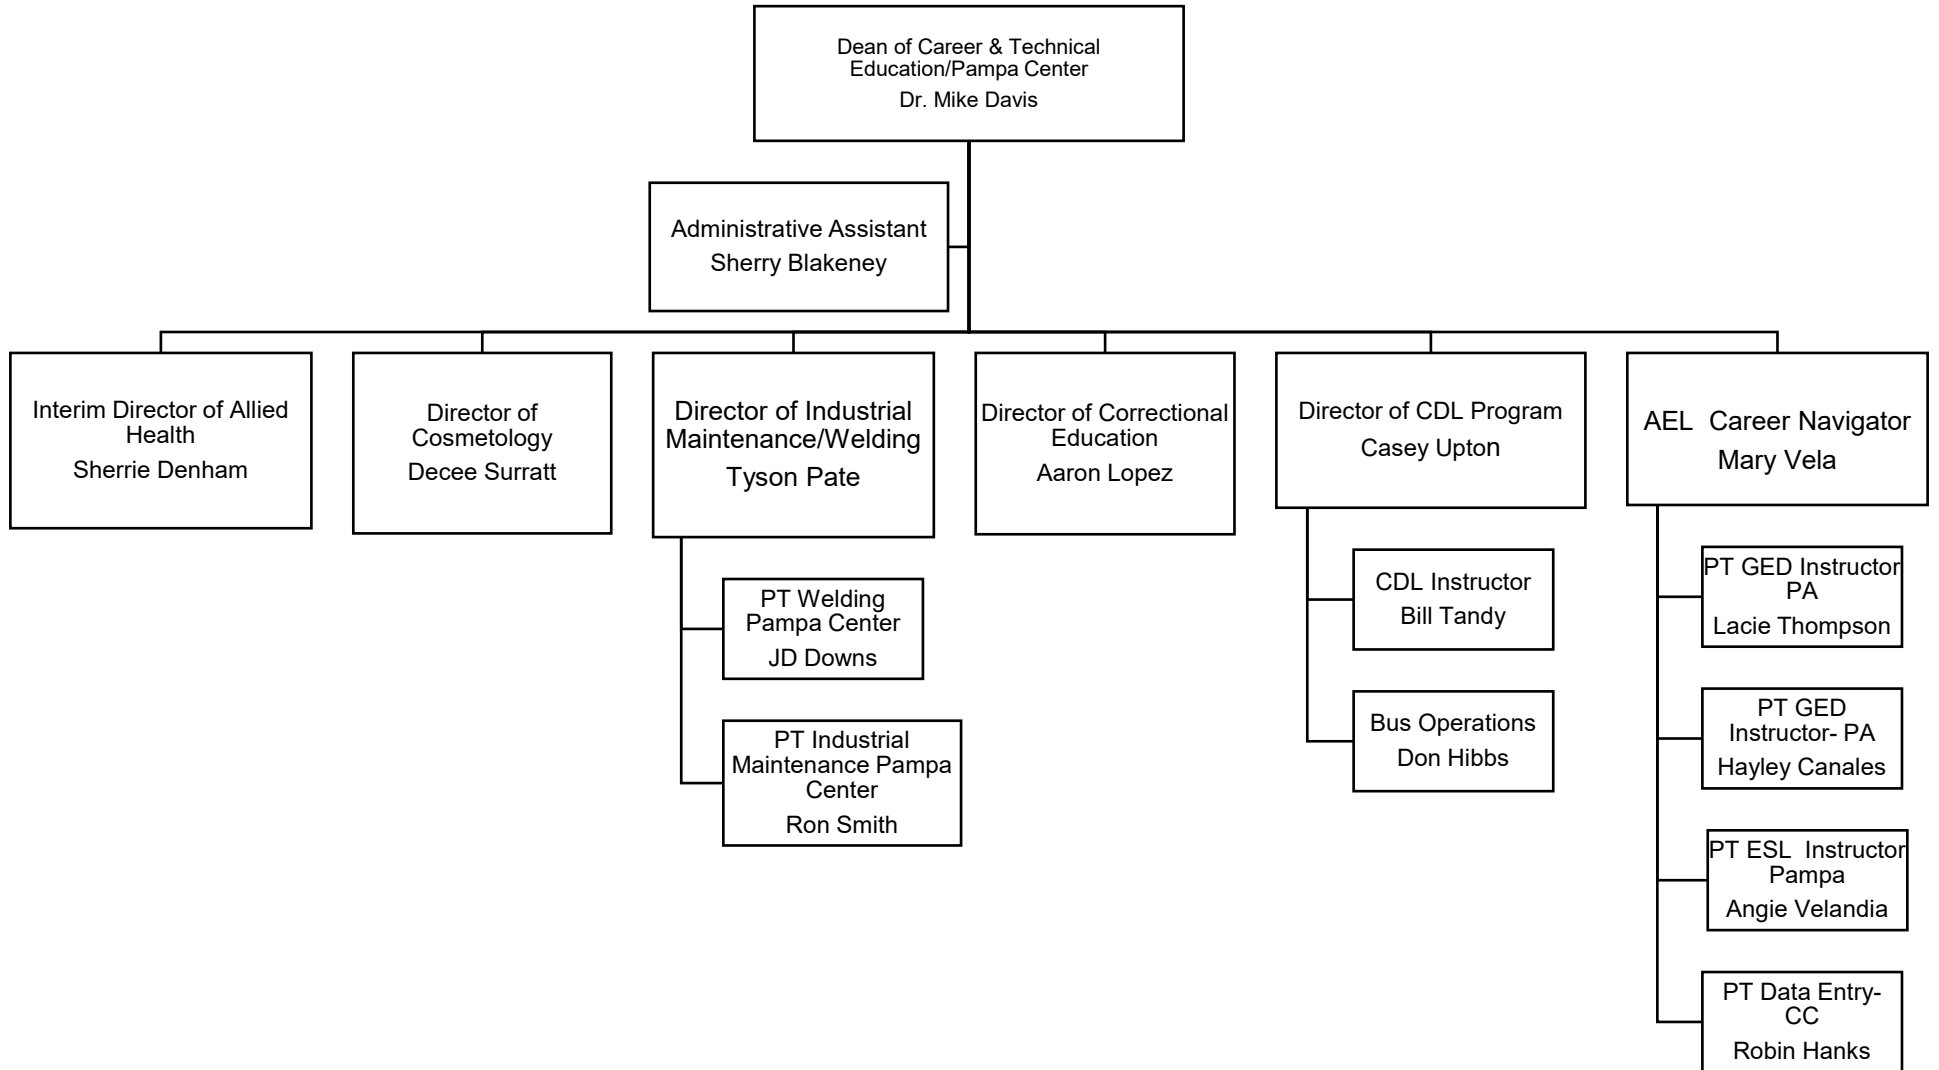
Dean of Career & Technical Education/Pampa Center
Dr. Mike Davis

Administrative Assistant
Sherry Blakeney

Interim Director of Allied Health
Sherrie Denham

Director of Cosmetology
Decee Surratt

Director of Industrial Maintenance/Welding
Tyson Pate

PT Welding Pampa Center
JD Downs

PT Industrial Maintenance Pampa Center
Ron Smith

Director of Correctional Education
Aaron Lopez

Director of CDL Program
Casey Upton

CDL Instructor
Bill Tandy

Bus Operations
Don Hibbs

AEL Career Navigator
Mary Vela

PT GED Instructor PA
Lacie Thompson

PT GED Instructor- PA
Hayley Canales

PT ESL Instructor Pampa
Angie Velandia

PT Data Entry-CC
Robin Hanks